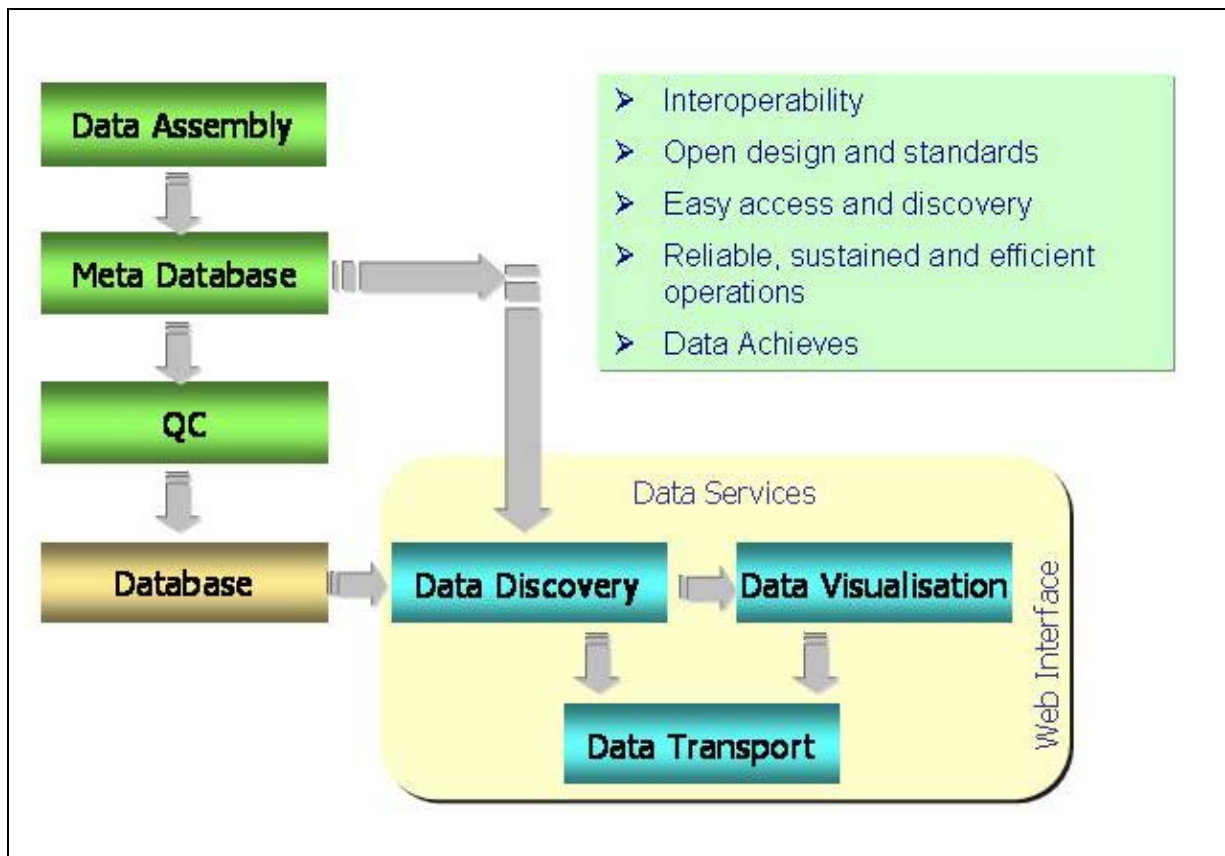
Data Assembly

Meta Database

QC

Database

➢ Interoperability
➢ Open design and standards
➢ Easy access and discovery
➢ Reliable, sustained and efficient operations
➢ Data Achieves

Data Services

Data Discovery

Data Visualisation

Data Transport

Web Interface